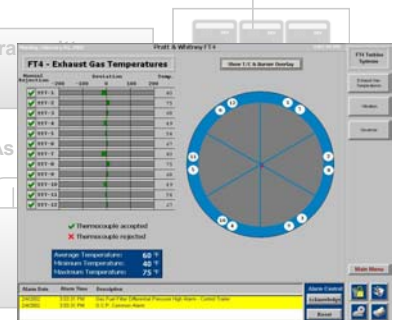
Pratt & Whitney FT4

FT4 - Exhaust Gas Temperatures

Show T/C & Burner Overlay

FT4 Turbine Systems

Exhaust Gas Temperatures

Starter

Overview

Manual Rejection

Deviation

Temp

-200

-100

0

100

200

EGT-1

EGT-2

EGT-3

EGT-4

EGT-5

EGT-6

EGT-7

EGT-8

EGT-9

EGT-10

EGT-11

EGT-12

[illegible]

Thermocouple accepted

Thermocouple rejected

Average Temperature: 60 °F

Minimum Temperature: 40 °F

Maximum Temperature: 75 °F

Main Menu

Alarm Date

Alarm Time

Description

Alarm Control

Acknowledge

Reset

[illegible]

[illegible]

Gas Fuel Filter Differential Pressure High Alarm - Control Trailer

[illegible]

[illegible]

U.C.P. Common Alarm